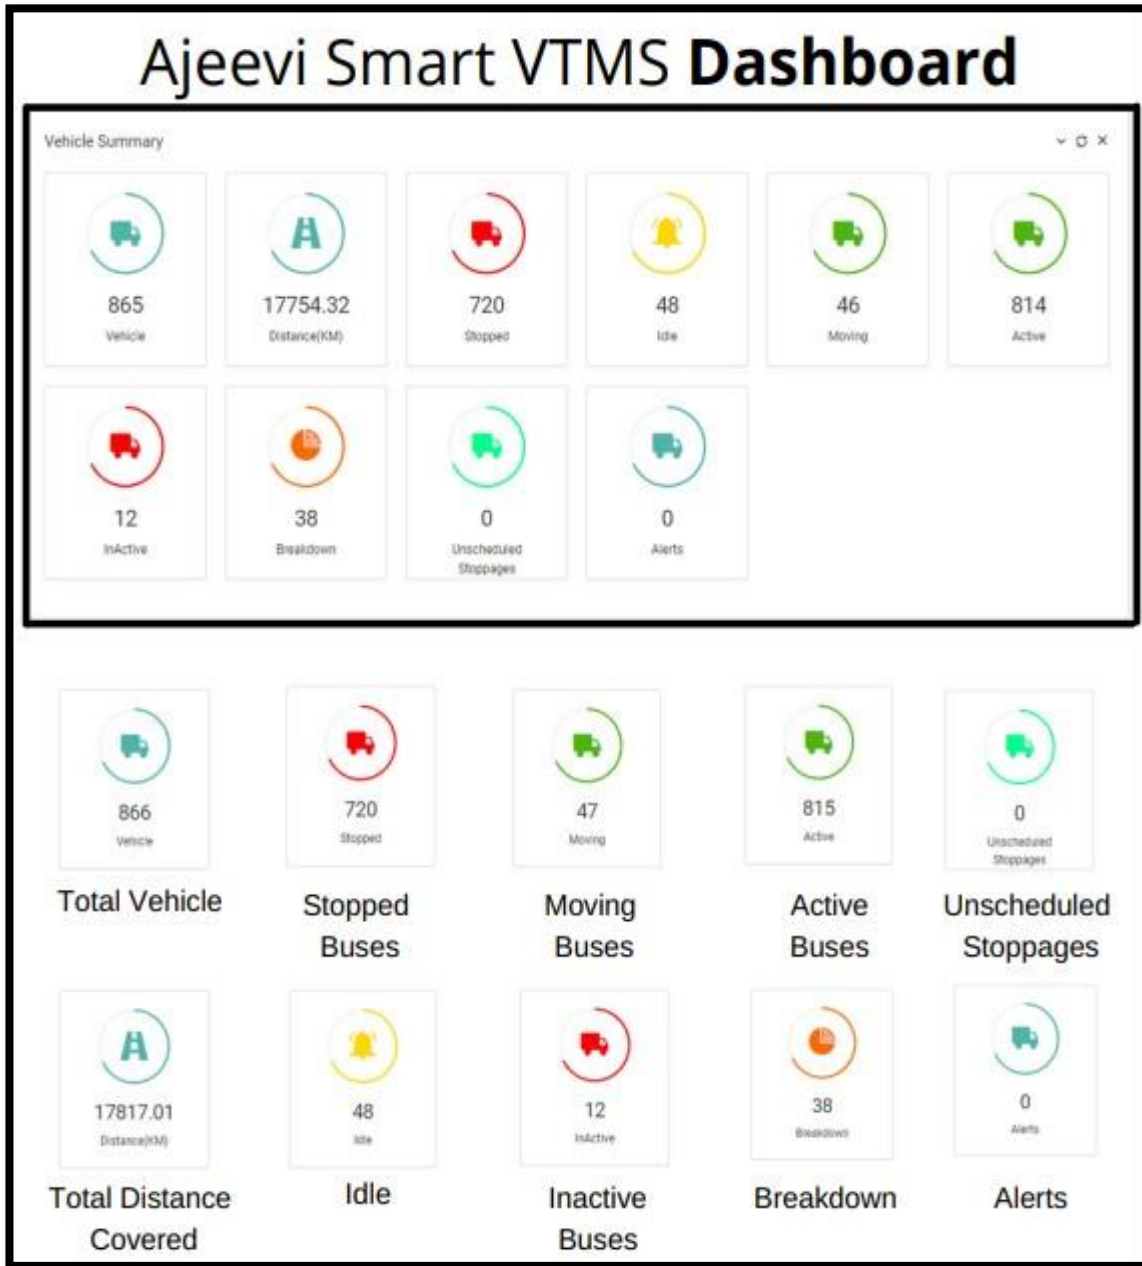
Ajeevi Smart VTMS **Dashboard**

Vehicle Summary

865
Vehicle

17754.32
Distance(KM)

720
Stopped

48
Idle

46
Moving

814
Active

12
InActive

38
Breakdown

0
Unscheduled Stoppages

0
Alerts

866
Vehicle
Total Vehicle

720
Stopped
Stopped Buses

47
Moving
Moving Buses

815
Active
Active Buses

0
Unscheduled Stoppages
Unscheduled Stoppages

17817.01
Distance(KM)
Total Distance Covered

48
Idle
Idle

12
InActive
Inactive Buses

38
Breakdown
Breakdown

0
Alerts
Alerts